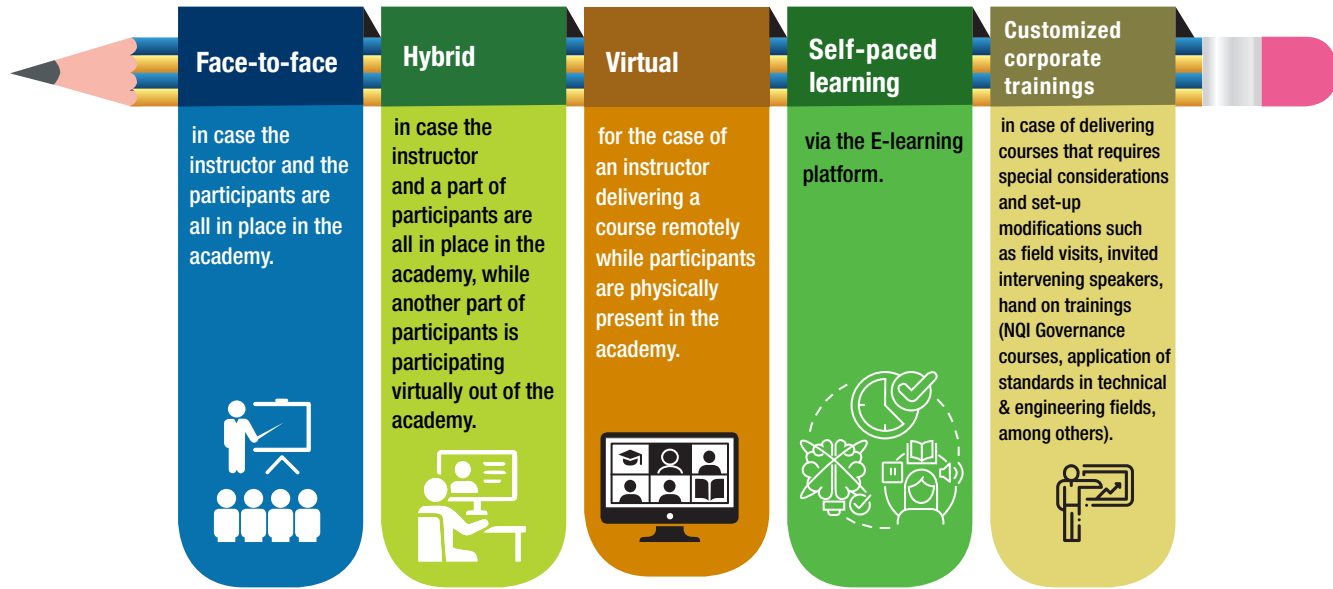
Face-to-face

in case the instructor and the participants are all in place in the academy.

Hybrid

in case the instructor and a part of participants are all in place in the academy, while another part of participants is participating virtually out of the academy.

Virtual

for the case of an instructor delivering a course remotely while participants are physically present in the academy.

Self-paced learning

via the E-learning platform.

Customized corporate trainings

in case of delivering courses that requires special considerations and set-up modifications such as field visits, invited intervening speakers, hand on trainings (NQI Governance courses, application of standards in technical & engineering fields, among others).